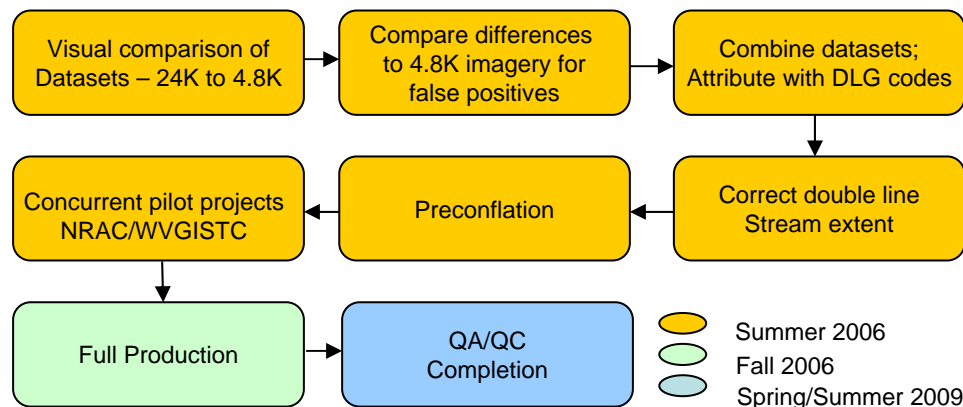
Visual comparison of Datasets – 24K to 4.8K

Compare differences to 4.8K imagery for false positives

Combine datasets; Attribute with DLG codes

Concurrent pilot projects NRAC/WVGISTC

Preconflation

Correct double line Stream extent

Full Production

QA/QC Completion

Summer 2006

Fall 2006

Spring/Summer 2009